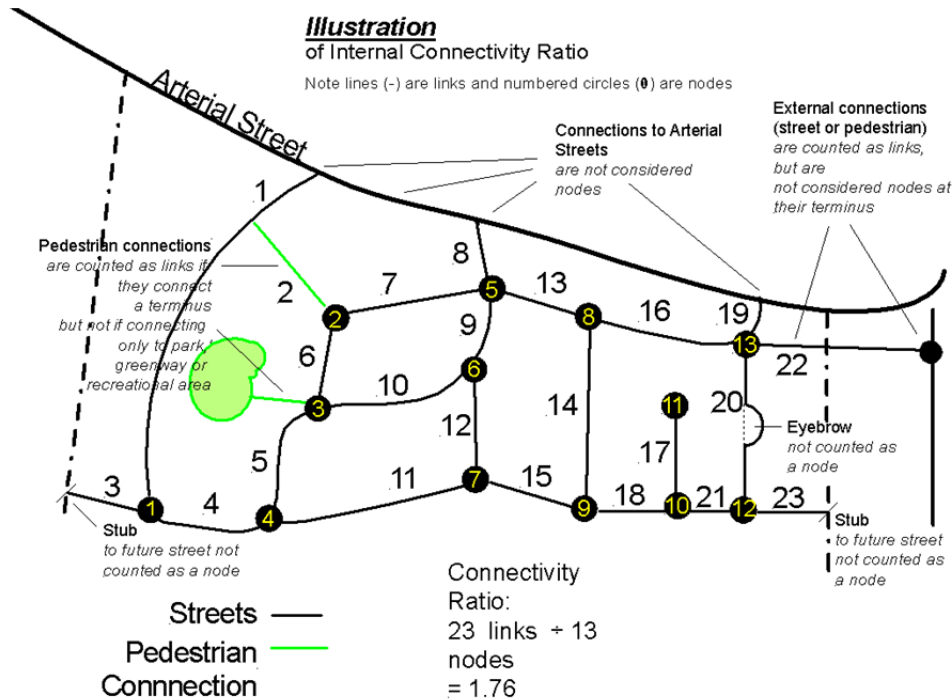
**Illustration**
of Internal Connectivity Ratio

Note lines (-) are links and numbered circles (0) are nodes

Arterial Street

Connections to Arterial Streets
are not considered nodes

External connections (street or pedestrian)
are counted as links, but are not considered nodes at their terminus

Pedestrian connections
are counted as links if they connect a terminus but not if connecting only to park, greenway or recreational area

1
2
3
4
5
6
7
8
9
10
11
12
13
14
15
16
17
18
19
20
21
22
23

1
2
3
4
5
6
7
8
9
10
11
12
13

Eyebrow
not counted as a node

Stub
to future street not counted as a node

Stub
to future street not counted as a node

Connectivity Ratio:
23 links ÷ 13 nodes
= 1.76

Streets

Pedestrian Connnection